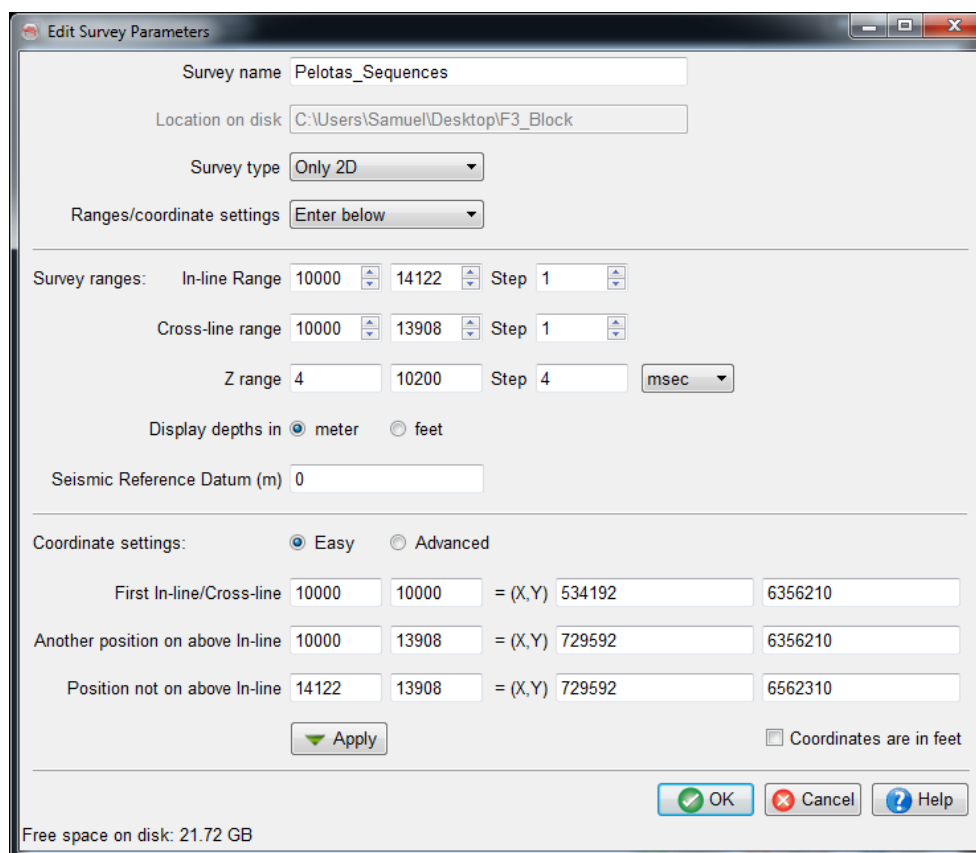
Edit Survey Parameters

Survey name Pelotas_Sequences

Location on disk C:\Users\Samuel\Desktop\F3_Block

Survey type Only 2D

Ranges/coordinate settings Enter below

Survey ranges: In-line Range 10000 14122 Step 1

Cross-line range 10000 13908 Step 1

Z range 4 10200 Step 4 msec

Display depths in meter feet

Seismic Reference Datum (m) 0

Coordinate settings: Easy Advanced

First In-line/Cross-line 10000 10000 = (X,Y) 534192 6356210

Another position on above In-line 10000 13908 = (X,Y) 729592 6356210

Position not on above In-line 14122 13908 = (X,Y) 729592 6562310

Apply

Coordinates are in feet

OK Cancel Help

Free space on disk: 21.72 GB